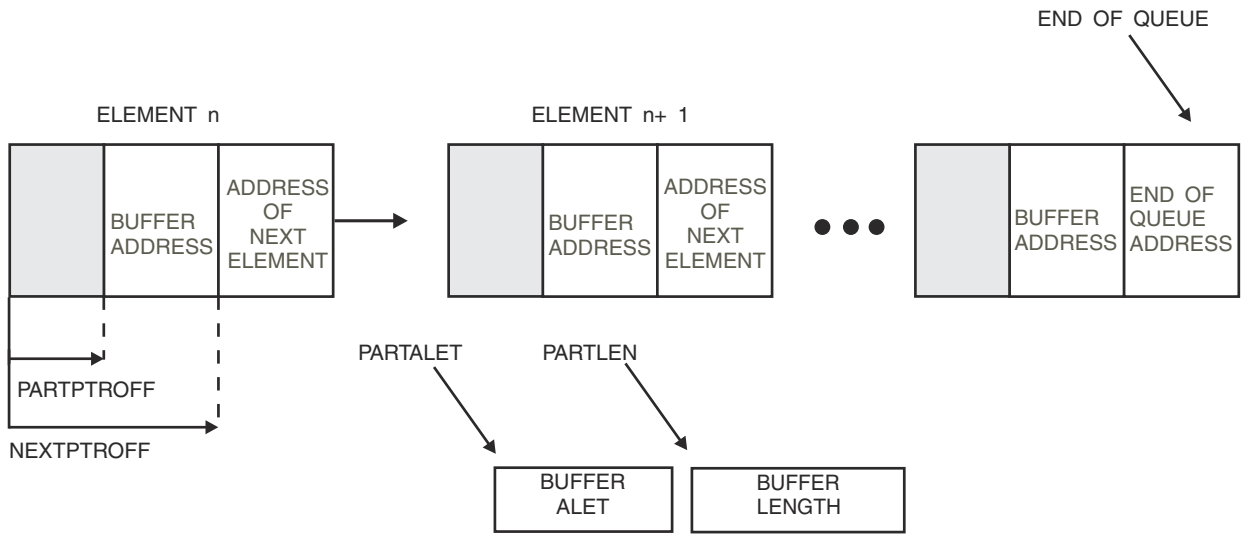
END OF QUEUE

ELEMENT n

ELEMENT n+ 1

BUFFER ADDRESS

ADDRESS OF NEXT ELEMENT

BUFFER ADDRESS

ADDRESS OF NEXT ELEMENT

BUFFER ADDRESS

END OF QUEUE ADDRESS

PARTPTROFF

NEXTPTROFF

PARTALET

PARTLEN

BUFFER ALET

BUFFER LENGTH